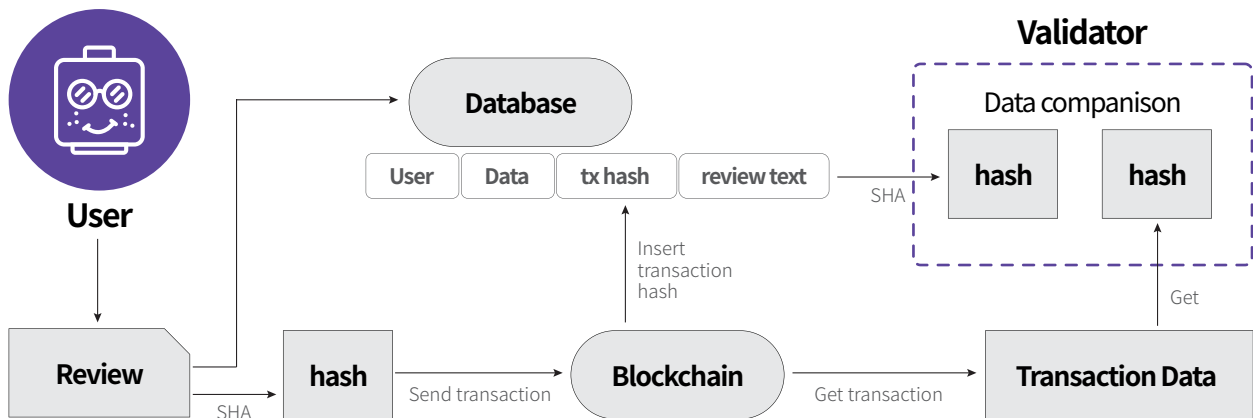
Validator

Database

User

Data companison

User

Data

tx hash

review text

SHA

hash

hash

Insert transaction hash

Get

Review

SHA

hash

Send transaction

Blockchain

Get transaction

Transaction Data